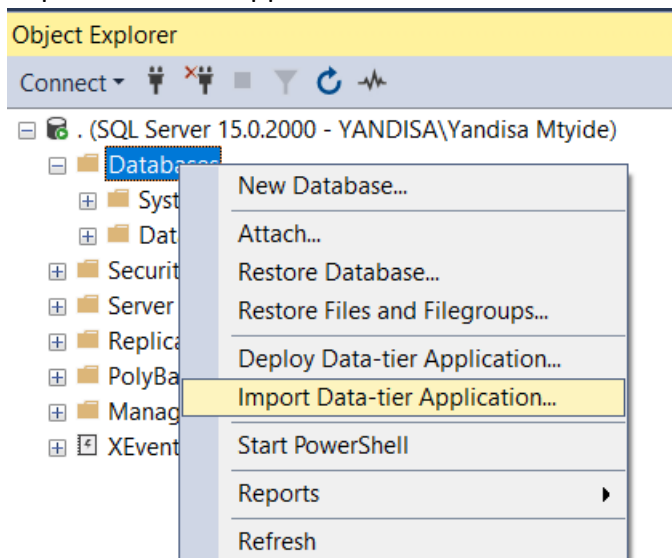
Object Explorer

Connect ▾

. (SQL Server 15.0.2000 - YANDISA\Yandisa Mtyide)

Databa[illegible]

Syst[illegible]

Dat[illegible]

Securit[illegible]

Server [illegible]

Replica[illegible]

PolyBa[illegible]

Manag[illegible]

XEvent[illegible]

New Database...

Attach...

Restore Database...

Restore Files and Filegroups...

Deploy Data-tier Application...

Import Data-tier Application...

Start PowerShell

Reports

Refresh